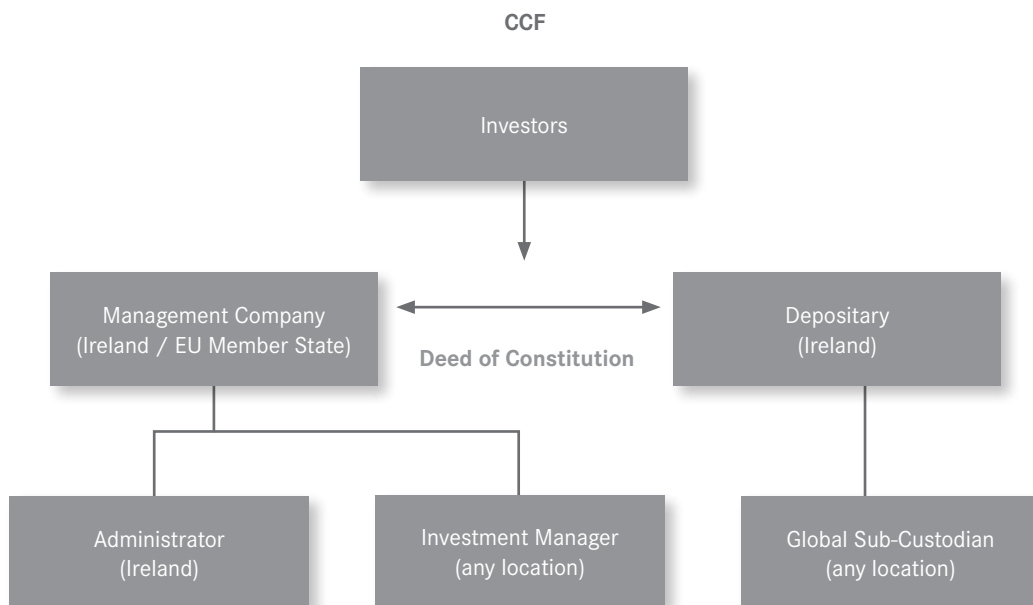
CCF

Investors

Management Company
(Ireland / EU Member State)

Deed of Constitution

Depositary
(Ireland)

Administrator
(Ireland)

Investment Manager
(any location)

Global Sub-Custodian
(any location)